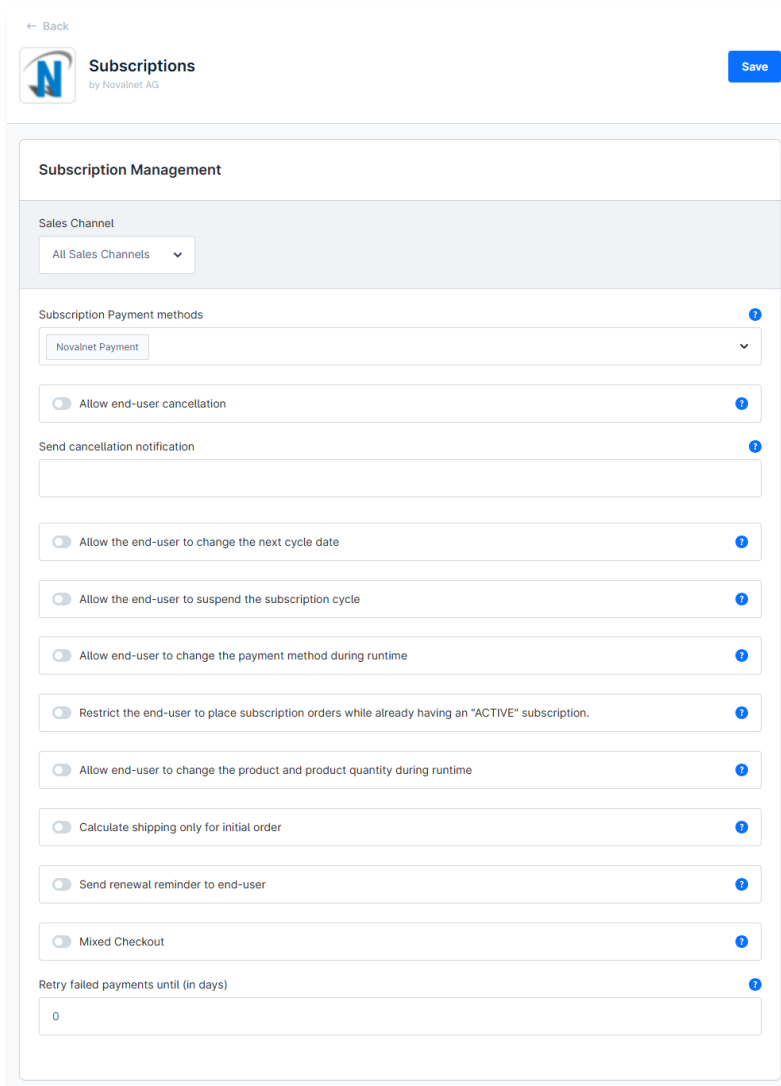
← Back

Subscriptions
by Novalnet AG

Save

Subscription Management

Sales Channel
All Sales Channels

Subscription Payment methods
Novalnet Payment

Allow end-user cancellation

Send cancellation notification

Allow the end-user to change the next cycle date

Allow the end-user to suspend the subscription cycle

Allow end-user to change the payment method during runtime

Restrict the end-user to place subscription orders while already having an "ACTIVE" subscription.

Allow end-user to change the product and product quantity during runtime

Calculate shipping only for initial order

Send renewal reminder to end-user

Mixed Checkout

Retry failed payments until (in days)
0